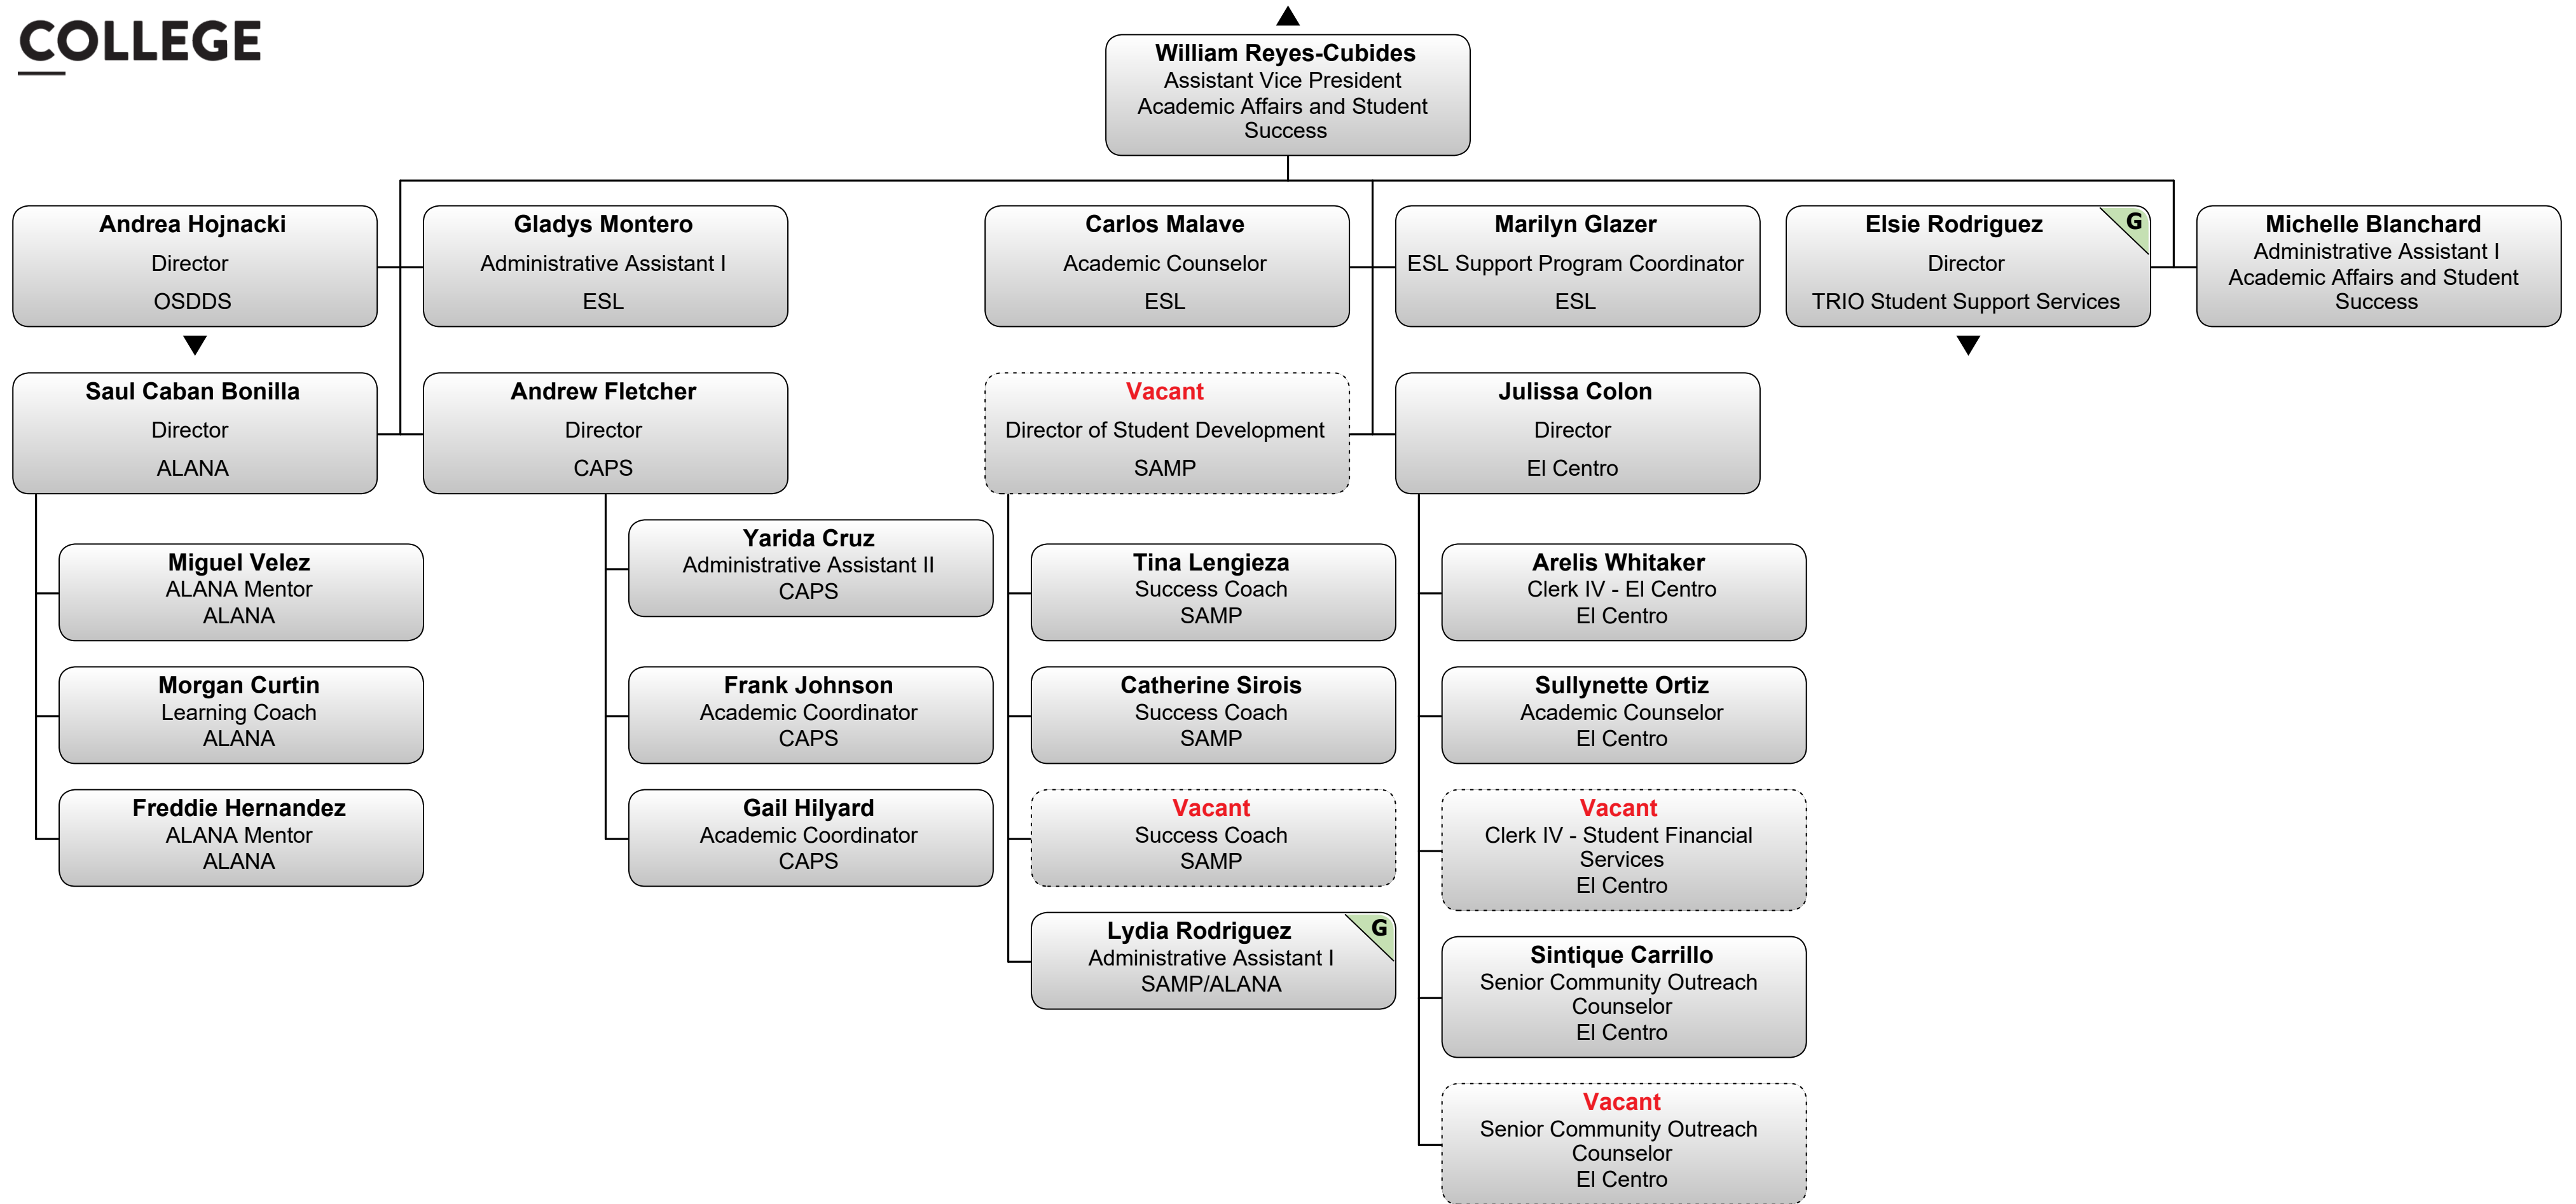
COLLEGE

William Reyes-Cubides
Assistant Vice President
Academic Affairs and Student Success

Andrea Hojnacki
Director
OSDDS

Gladys Montero
Administrative Assistant I
ESL

Carlos Malave
Academic Counselor
ESL

Marilyn Glazer
ESL Support Program Coordinator
ESL

Elsie Rodriguez
Director
TRIO Student Support Services
G

Michelle Blanchard
Administrative Assistant I
Academic Affairs and Student Success

Saul Caban Bonilla
Director
ALANA

Andrew Fletcher
Director
CAPS

Vacant
Director of Student Development
SAMP

Julissa Colon
Director
El Centro

Miguel Velez
ALANA Mentor
ALANA

Morgan Curtin
Learning Coach
ALANA

Freddie Hernandez
ALANA Mentor
ALANA

Yarida Cruz
Administrative Assistant II
CAPS

Frank Johnson
Academic Coordinator
CAPS

Gail Hilyard
Academic Coordinator
CAPS

Tina Lengieza
Success Coach
SAMP

Catherine Sirois
Success Coach
SAMP

Vacant
Success Coach
SAMP

Lydia Rodriguez
Administrative Assistant I
SAMP/ALANA
G

Arelis Whitaker
Clerk IV - El Centro
El Centro

Sullynette Ortiz
Academic Counselor
El Centro

Vacant
Clerk IV - Student Financial Services
El Centro

Sintique Carrillo
Senior Community Outreach Counselor
El Centro

Vacant
Senior Community Outreach Counselor
El Centro